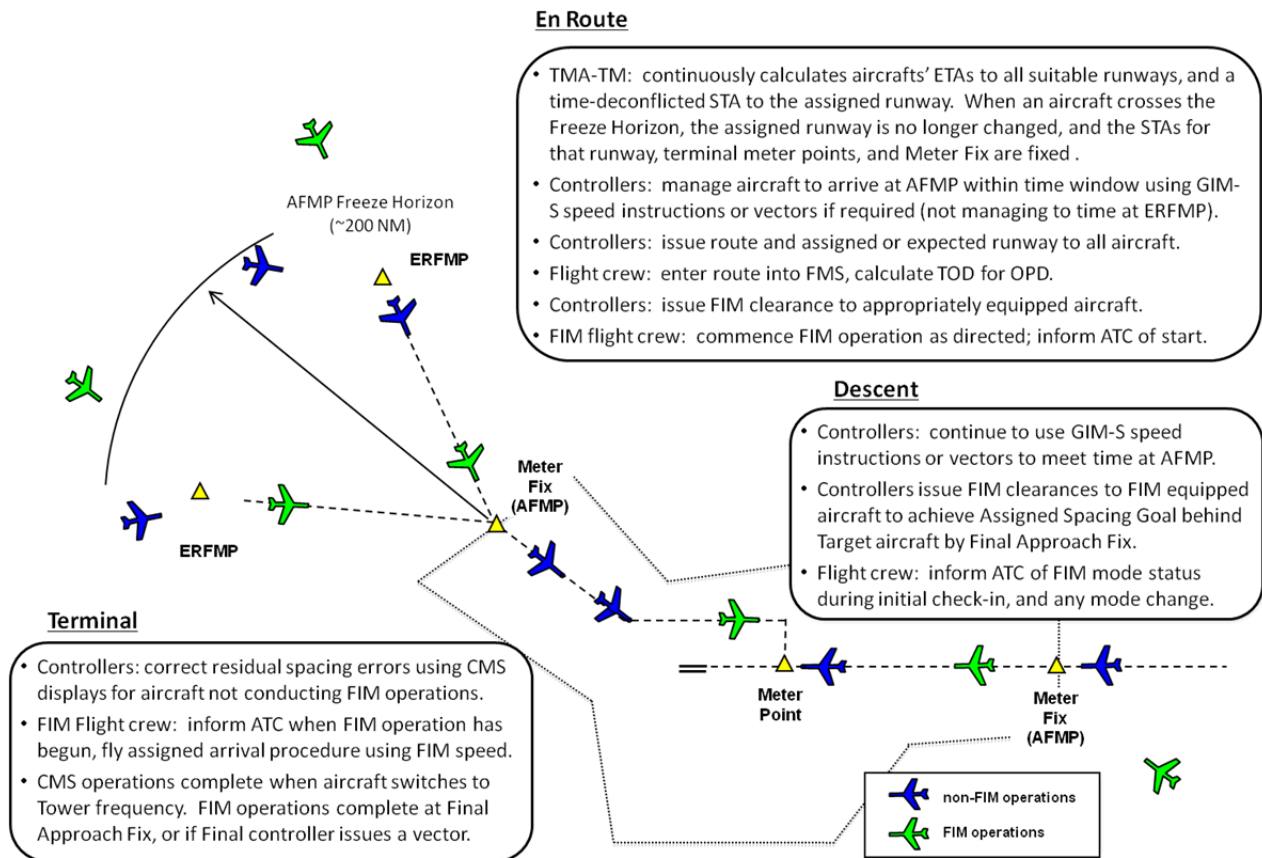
En Route

• TMA-TM: continuously calculates aircrafts' ETAs to all suitable runways, and a time-deconflicted STA to the assigned runway. When an aircraft crosses the Freeze Horizon, the assigned runway is no longer changed, and the STAs for that runway, terminal meter points, and Meter Fix are fixed .
• Controllers: manage aircraft to arrive at AFMP within time window using GIM-S speed instructions or vectors if required (not managing to time at ERFMP).
• Controllers: issue route and assigned or expected runway to all aircraft.
• Flight crew: enter route into FMS, calculate TOD for OPD.
• Controllers: issue FIM clearance to appropriately equipped aircraft.
• FIM flight crew: commence FIM operation as directed; inform ATC of start.

AFMP Freeze Horizon (~200 NM)

ERFMP

Meter Fix (AFMP)

ERFMP

Descent

• Controllers: continue to use GIM-S speed instructions or vectors to meet time at AFMP.
• Controllers issue FIM clearances to FIM equipped aircraft to achieve Assigned Spacing Goal behind Target aircraft by Final Approach Fix.
• Flight crew: inform ATC of FIM mode status during initial check-in, and any mode change.

Terminal

• Controllers: correct residual spacing errors using CMS displays for aircraft not conducting FIM operations.
• FIM Flight crew: inform ATC when FIM operation has begun, fly assigned arrival procedure using FIM speed.
• CMS operations complete when aircraft switches to Tower frequency. FIM operations complete at Final Approach Fix, or if Final controller issues a vector.

Meter Point

Meter Fix (AFMP)

non-FIM operations
FIM operations